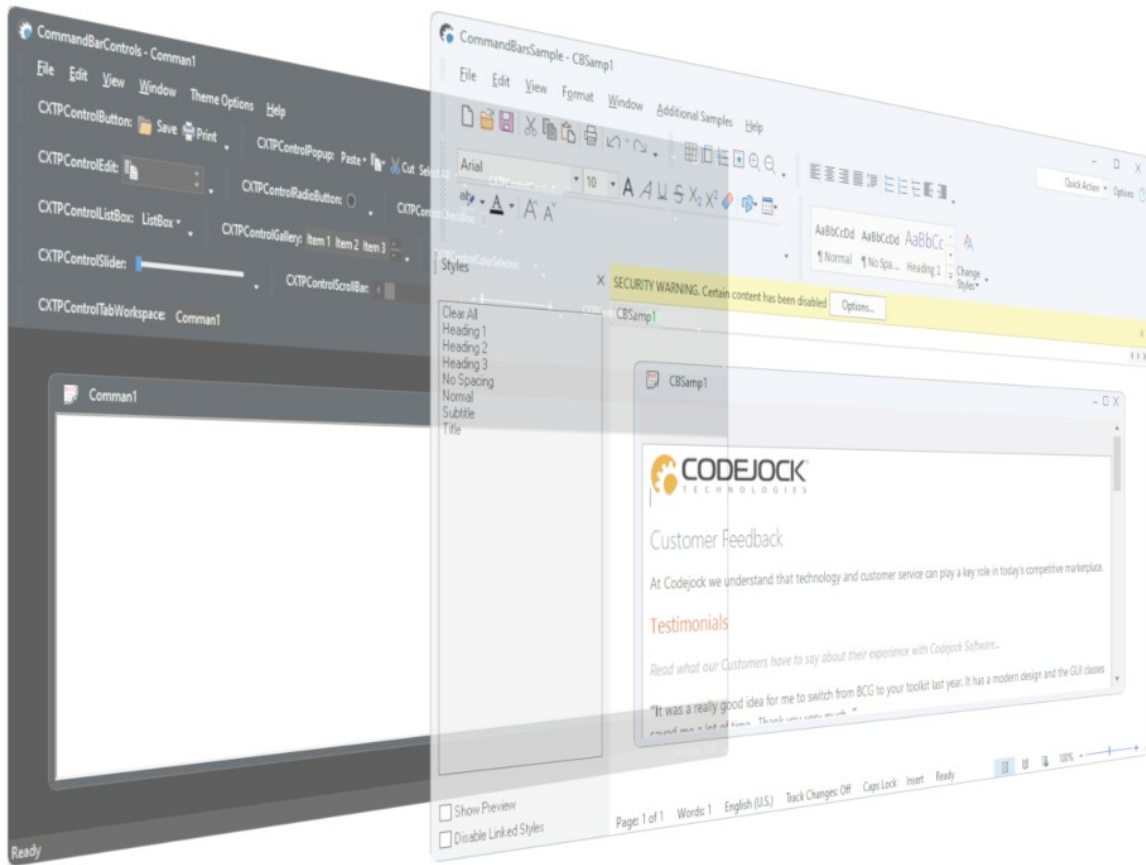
CommandBarControls - Comman1

File Edit View Window Theme Options Help

CXTPControlButton: Save Print

CXTPControlPopup: Paste Cut Select

CXTPControlEdit:

CXTPControlRadioButton:

CXTPControlListBox: ListBox

CXTPControlGallery: Item 1 Item 2 Item 3

CXTPControlSlider:

CXTPControlScrollBar:

CXTPControlTabWorkspace: Comman1

Comman1

Ready

CommandBarsSample - CBSamp1

File Edit View Format Window Additional Samples Help

Arial 10

Quick Action Options

AaBbCcDd AaBbCcDd AaBbCc

¶Normal ¶No Spa... Heading 1 Change Styles

Styles

Clear All
Heading 1
Heading 2
Heading 3
No Spacing
Normal
Subtitle
Title

Show Preview
Disable Linked Styles

SECURITY WARNING. Certain content has been disabled Options...

CBSamp1

CBSamp1

CODEJOCK TECHNOLOGIES

Customer Feedback

At Codejock we understand that technology and customer service can play a key role in today's competitive marketplace.

Testimonials

Read what our Customers have to say about their experience with Codejock Software...

"It was a really good idea for me to switch from BCG to your toolkit last year. It has a modern design and the GUI classes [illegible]

Page: 1 of 1 Words: 1 English (U.S.) Track Changes: Off Caps Lock Insert Ready 100%